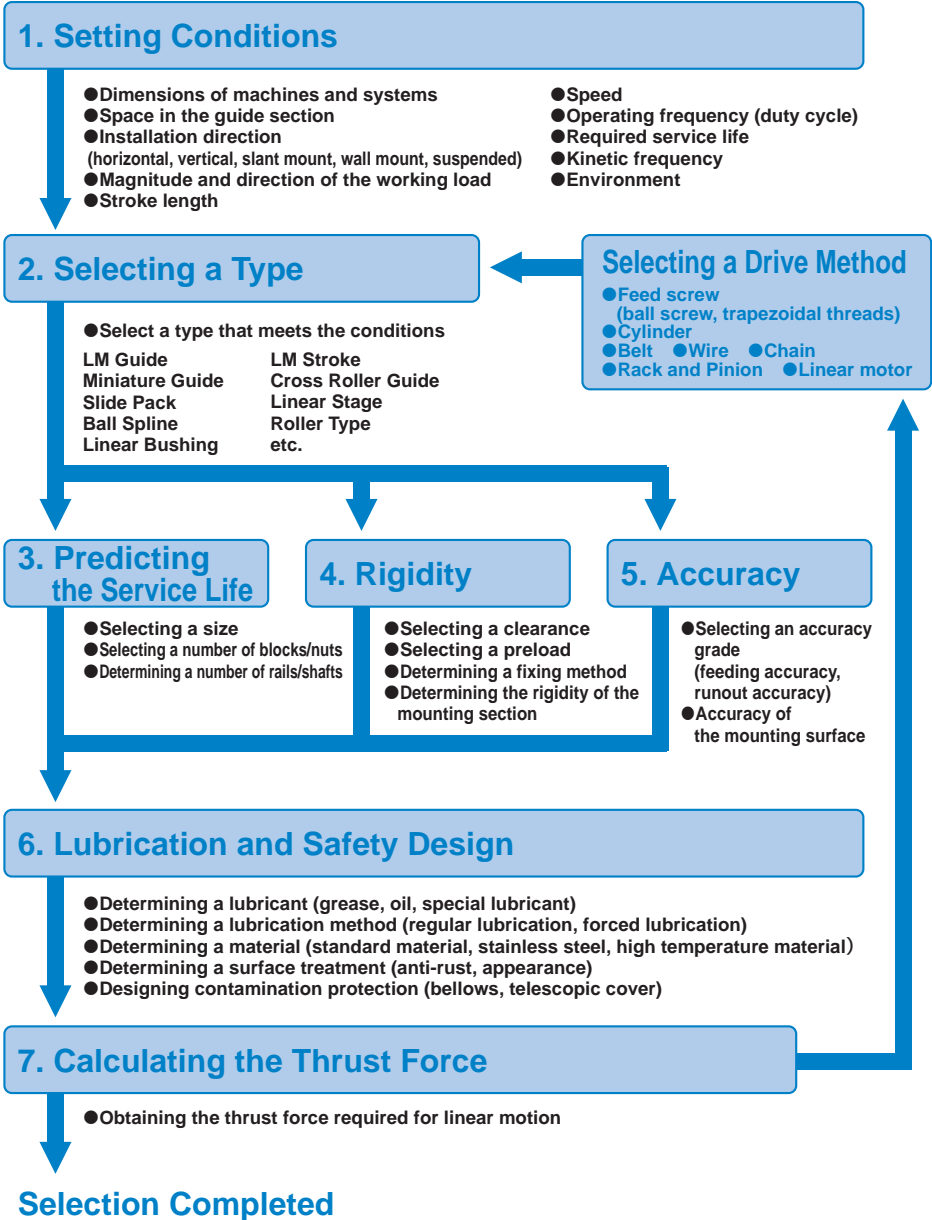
1. Setting Conditions

●Dimensions of machines and systems
●Space in the guide section
●Installation direction (horizontal, vertical, slant mount, wall mount, suspended)
●Magnitude and direction of the working load
●Stroke length

●Speed
●Operating frequency (duty cycle)
●Required service life
●Kinetic frequency
●Environment

2. Selecting a Type

●Select a type that meets the conditions

LM Guide
Miniature Guide
Slide Pack
Ball Spline
Linear Bushing

LM Stroke
Cross Roller Guide
Linear Stage
Roller Type
etc.

Selecting a Drive Method

●Feed screw (ball screw, trapezoidal threads)
●Cylinder
●Belt ●Wire ●Chain
●Rack and Pinion ●Linear motor

3. Predicting the Service Life

●Selecting a size
●Selecting a number of blocks/nuts
●Determining a number of rails/shafts

4. Rigidity

●Selecting a clearance
●Selecting a preload
●Determining a fixing method
●Determining the rigidity of the mounting section

5. Accuracy

●Selecting an accuracy grade (feeding accuracy, runout accuracy)
●Accuracy of the mounting surface

6. Lubrication and Safety Design

●Determining a lubricant (grease, oil, special lubricant)
●Determining a lubrication method (regular lubrication, forced lubrication)
●Determining a material (standard material, stainless steel, high temperature material)
●Determining a surface treatment (anti-rust, appearance)
●Designing contamination protection (bellows, telescopic cover)

7. Calculating the Thrust Force

●Obtaining the thrust force required for linear motion

Selection Completed